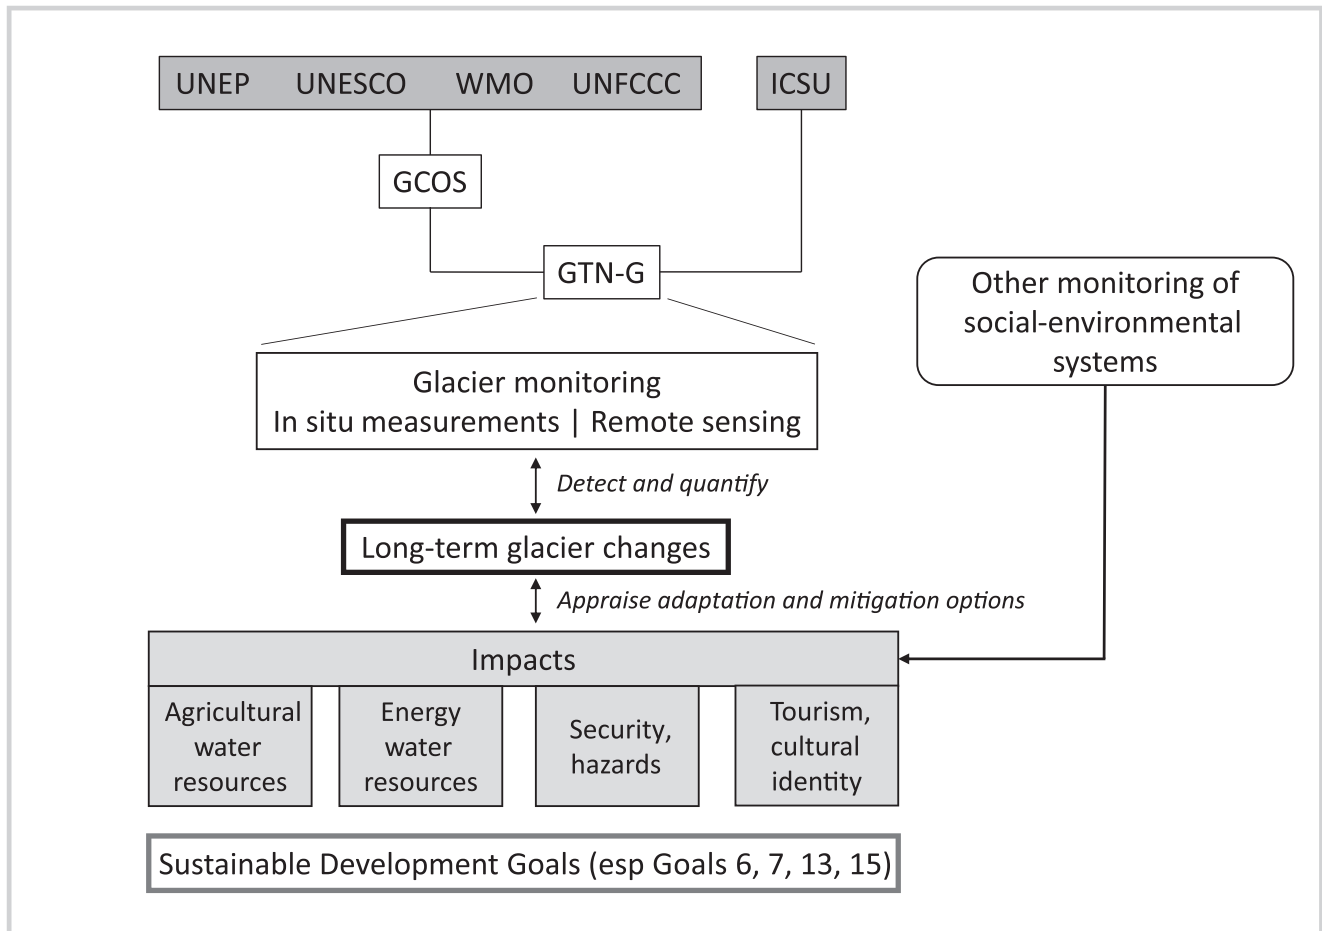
UNEP UNESCO WMO UNFCCC

ICSU

GCOS

GTN-G

Other monitoring of social-environmental systems

Glacier monitoring
In situ measurements | Remote sensing

Detect and quantify

Long-term glacier changes

Appraise adaptation and mitigation options

Impacts

Agricultural water resources

Energy water resources

Security, hazards

Tourism, cultural identity

Sustainable Development Goals (esp Goals 6, 7, 13, 15)